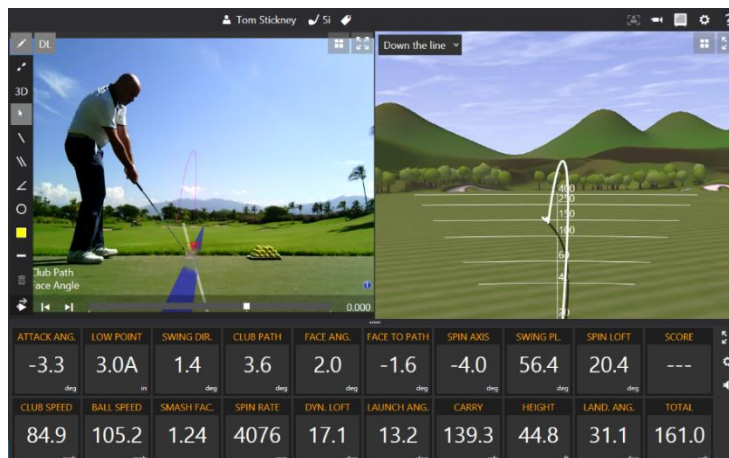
Tom Stickney 5i

DL

3D

Club Path
Face Angle

0.000

Down the line

400
250
150
100
60
40
20

| ATTACK ANG. | LOW POINT | SWING DIR. | CLUB PATH | FACE ANG. | FACE TO PATH | SPIN AXIS | SWING PL. | SPIN LOFT | SCORE |
|---|---|---|---|---|---|---|---|---|---|
| -3.3 deg | 3.0A in | 1.4 deg | 3.6 deg | 2.0 deg | -1.6 deg | -4.0 deg | 56.4 deg | 20.4 deg | --- |

| CLUB SPEED | BALL SPEED | SMASH FAC. | SPIN RATE | DYN. LOFT | LAUNCH ANG. | CARRY | HEIGHT | LAND. ANG. | TOTAL |
|---|---|---|---|---|---|---|---|---|---|
| 84.9 | 105.2 | 1.24 | 4076 | 17.1 | 13.2 | 139.3 | 44.8 | 31.1 | 161.0 |